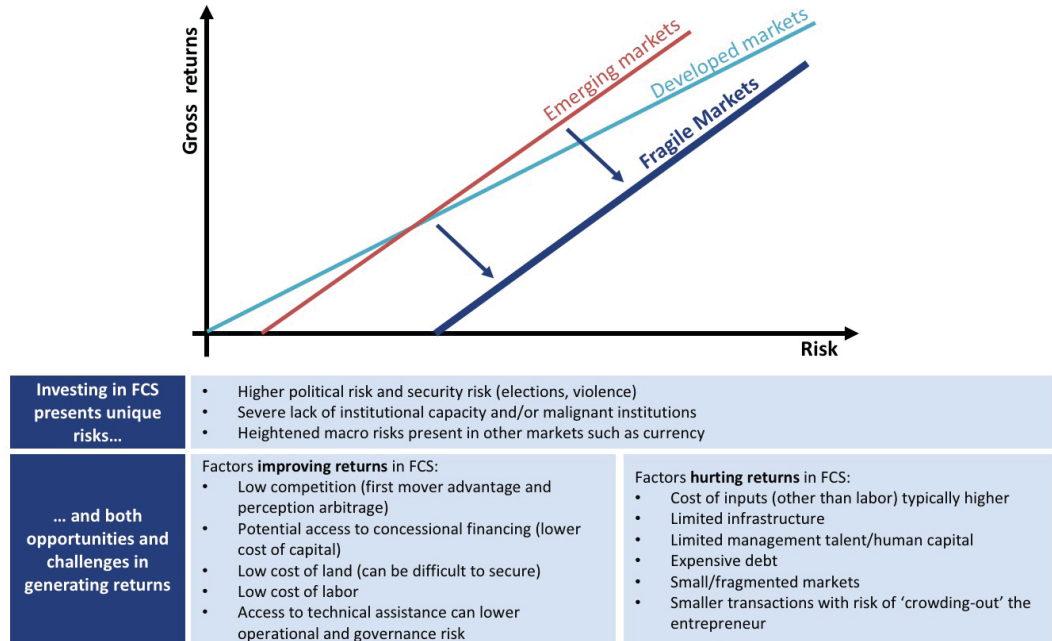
Gross returns

Emerging markets

Developed markets

Fragile Markets

Risk

Investing in FCS presents unique risks…

• Higher political risk and security risk (elections, violence)
• Severe lack of institutional capacity and/or malignant institutions
• Heightened macro risks present in other markets such as currency

… and both opportunities and challenges in generating returns

Factors **improving returns** in FCS:
• Low competition (first mover advantage and perception arbitrage)
• Potential access to concessional financing (lower cost of capital)
• Low cost of land (can be difficult to secure)
• Low cost of labor
• Access to technical assistance can lower operational and governance risk

Factors **hurting returns** in FCS:
• Cost of inputs (other than labor) typically higher
• Limited infrastructure
• Limited management talent/human capital
• Expensive debt
• Small/fragmented markets
• Smaller transactions with risk of 'crowding-out' the entrepreneur